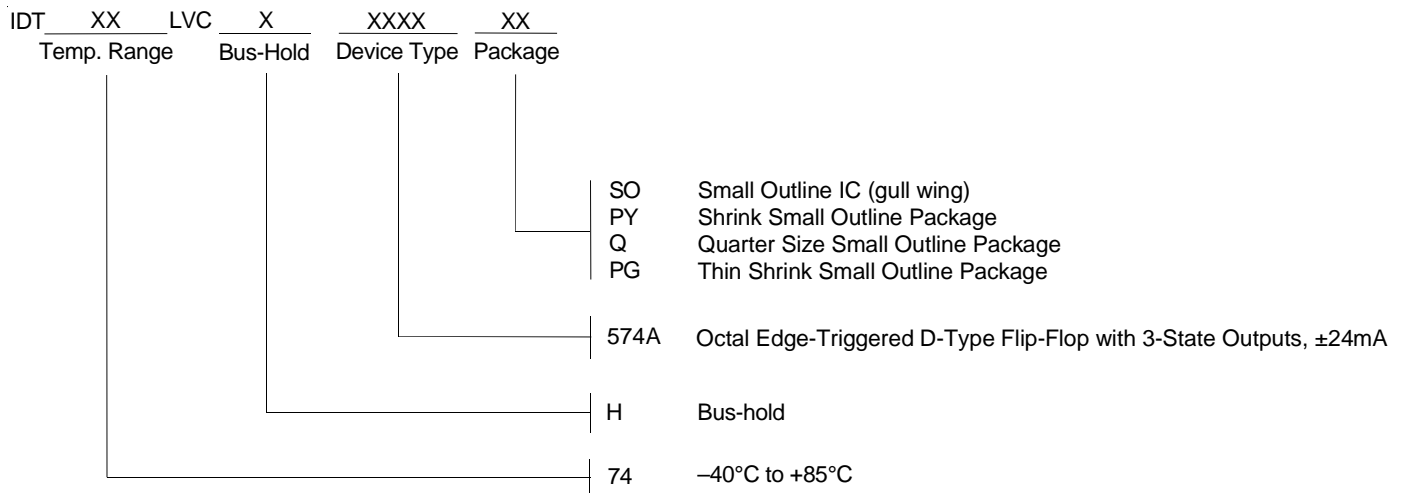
IDT XX LVC X XXXX XX
Temp. Range Bus-Hold Device Type Package

SO Small Outline IC (gull wing)
PY Shrink Small Outline Package
Q Quarter Size Small Outline Package
PG Thin Shrink Small Outline Package

574A Octal Edge-Triggered D-Type Flip-Flop with 3-State Outputs, ±24mA

H Bus-hold

74 –40°C to +85°C